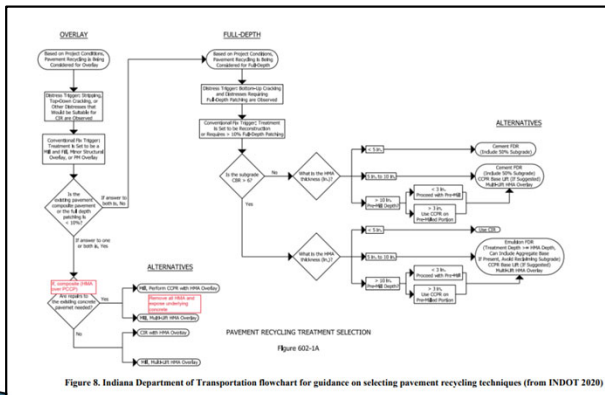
OVERLAY

Based on Project Conditions, Pavement Recycling is Being Considered for Overlay

Distress Triggers: Stripping, Top-Down Cracking, or Other Distresses that Would be Suitable for CIR are Observed

Conventional Fix Triggers Treatment & Set to be a Mill and Fill, Minor Structural Overlay, or PM Overlay

Is the existing pavement composite pavement or the full depth patching is > 10%?

If answer to both is, No

If answer to one or both is, Yes

If composite (HMA over PCCP)

Are repairs to the existing concrete pavement needed?

Yes

No

ALTERNATIVES

Mill, Perform CCPR with HMA Overlay

Remove all HMA and repair underlying concrete

Mill, Multi-lift HMA Overlay

CIR with HMA Overlay

Mill, Multi-lift HMA Overlay

FULL-DEPTH

Based on Project Conditions, Pavement Recycling is Being Considered for Full-Depth

Distress Triggers: Bottom-Up Cracking and Distresses Requiring Full-Depth Patching are Observed

Conventional Fix Triggers Treatment to Set to be Reconstruction or Requires > 10% Full-Depth Patching

Is the subgrade CBR > 6?

No

Yes

What is the HMA thickness (in.)?

< 5 in.

5 in. to 10 in.

> 10 in. Pre-Mill Depth?

< 3 in. Proceed with Pre-Mill

> 3 in. Use CCPR on Pre-Milled Portion

ALTERNATIVES

Cement FDR (Include 50% Subgrade)

Cement FDR (Include 50% Subgrade) CCPR Base Lift (If Suggested) Multi-lift HMA Overlay

What is the HMA thickness (in.)?

< 5 in.

5 in. to 10 in.

> 10 in. Pre-Mill Depth?

Use CIR

Emulsion FDR (Treatment Depth >= HMA Depth, Can Include Aggregate Base If Present, Avoid Reclaiming Subgrade) CCPR Base Lift (If Suggested) Multi-lift HMA Overlay

< 3 in. Proceed with Pre-Mill

> 3 in. Use CCPR on Pre-Milled Portion

PAVEMENT RECYCLING TREATMENT SELECTION

Figure 602-1A

Figure 8. Indiana Department of Transportation flowchart for guidance on selecting pavement recycling techniques (from INDOT 2020)